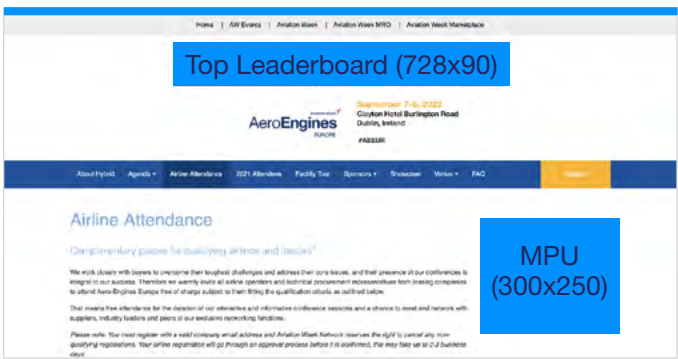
Home | AW Events | Aviation Week | Aviation Week MRO | Aviation Week Marketplace

Top Leaderboard (728x90)

AeroEngines EUROPE

September 7-8, 2022
Clayton Hotel Burlington Road
Dublin, Ireland

#AEEUR

About Hybrid | Agenda ▾ | Airline Attendance | 2021 Attendees | Facility Tour | Sponsors ▾ | Showcase | Venue ▾ | FAQ | Register

Airline Attendance

Complimentary passes for qualifying airlines and lessors*

We work closely with buyers to overcome their toughest challenges and address their core issues, and their presence at our conferences is integral to our success. Therefore we warmly invite all airline operators and technical procurement representatives from leasing companies to attend Aero-Engines Europe free of charge subject to them fitting the qualification criteria as outlined below.

That means free attendance for the duration of our interactive and informative conference sessions and a chance to meet and network with suppliers, industry leaders and peers at our exclusive networking functions.

Please note: You must register with a valid company email address and Aviation Week Network reserves the right to cancel any non-qualifying registrations. Your airline registration will go through an approval process before it is confirmed, this may take up to 2-3 business days.

MPU (300x250)